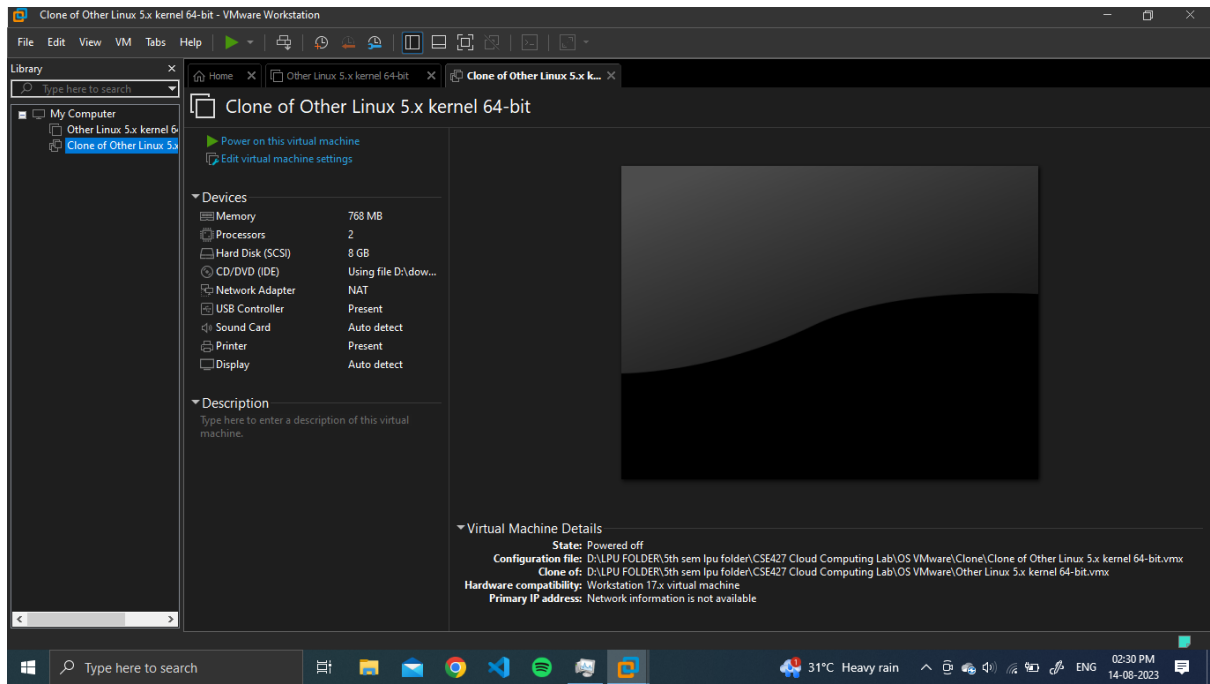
Clone of Other Linux 5.x kernel 64-bit - VMware Workstation

File Edit View VM Tabs Help

Library

Type here to search

My Computer
Other Linux 5.x kernel 6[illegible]
Clone of Other Linux 5.x

Home | Other Linux 5.x kernel 64-bit | Clone of Other Linux 5.x k...

Clone of Other Linux 5.x kernel 64-bit

Power on this virtual machine
Edit virtual machine settings

Devices

| | |
|---|---|
| Memory | 768 MB |
| Processors | 2 |
| Hard Disk (SCSI) | 8 GB |
| CD/DVD (IDE) | Using file D:\dow... |
| Network Adapter | NAT |
| USB Controller | Present |
| Sound Card | Auto detect |
| Printer | Present |
| Display | Auto detect |

Description

Type here to enter a description of this virtual machine.

Virtual Machine Details

State: Powered off
Configuration file: D:\LPU FOLDER\5th sem lpu folder\CSE427 Cloud Computing Lab\OS VMware\Clone\Clone of Other Linux 5.x kernel 64-bit.vmx
Clone of: D:\LPU FOLDER\5th sem lpu folder\CSE427 Cloud Computing Lab\OS VMware\Other Linux 5.x kernel 64-bit.vmx
Hardware compatibility: Workstation 17.x virtual machine
Primary IP address: Network information is not available

Type here to search

31°C Heavy rain ENG 02:30 PM 14-08-2023